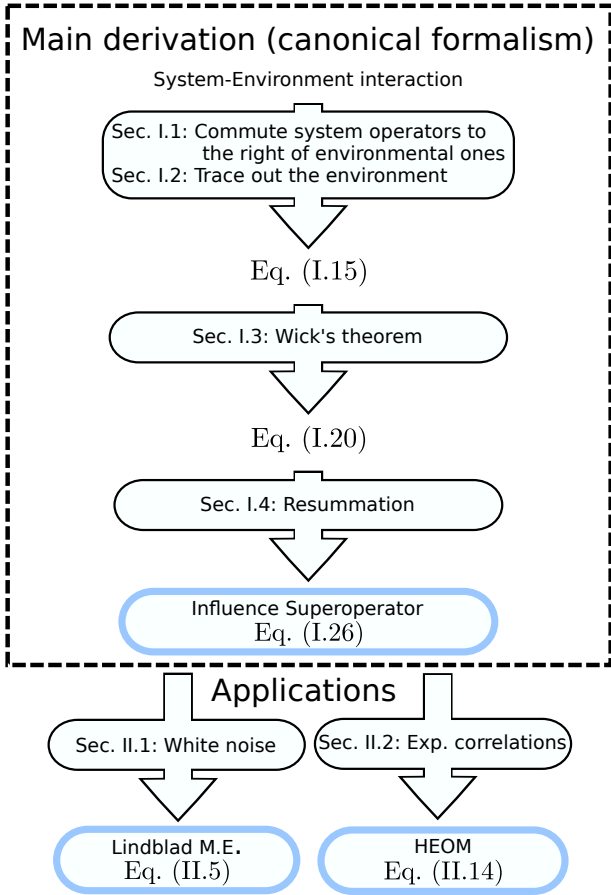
Main derivation (canonical formalism)

System-Environment interaction

Sec. I.1: Commute system operators to the right of environmental ones
Sec. I.2: Trace out the environment

Eq. (I.15)

Sec. I.3: Wick's theorem

Eq. (I.20)

Sec. I.4: Resummation

Influence Superoperator
Eq. (I.26)

Applications

Sec. II.1: White noise

Sec. II.2: Exp. correlations

Lindblad M.E.
Eq. (II.5)

HEOM
Eq. (II.14)